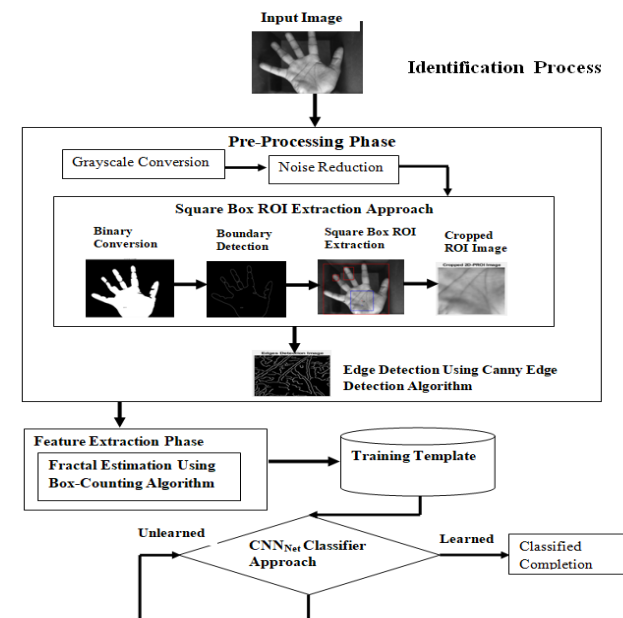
Input Image

Identification Process

Pre-Processing Phase

Grayscale Conversion

Noise Reduction

Square Box ROI Extraction Approach

Binary Conversion

Boundary Detection

Square Box ROI Extraction

Cropped ROI Image

Cropped 2D-PROI Image

Edge Detection Image

Edge Detection Using Canny Edge Detection Algorithm

Feature Extraction Phase

Fractal Estimation Using Box-Counting Algorithm

Training Template

Unlearned

$CNN_{Net}$ Classifier Approach

Learned

Classified Completion